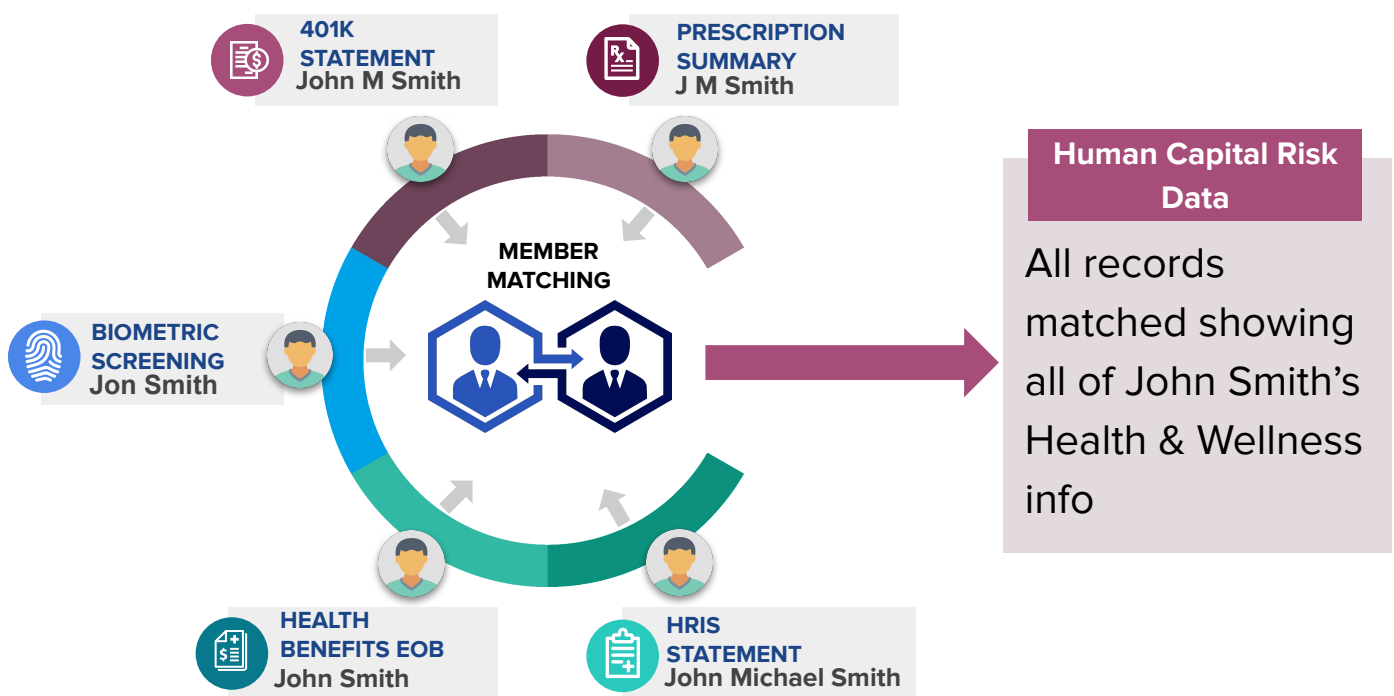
401K STATEMENT
John M Smith

PRESCRIPTION SUMMARY
J M Smith

Human Capital Risk Data

All records matched showing all of John Smith’s Health & Wellness info

MEMBER MATCHING

BIOMETRIC SCREENING
Jon Smith

HEALTH BENEFITS EOB
John Smith

HRIS STATEMENT
John Michael Smith